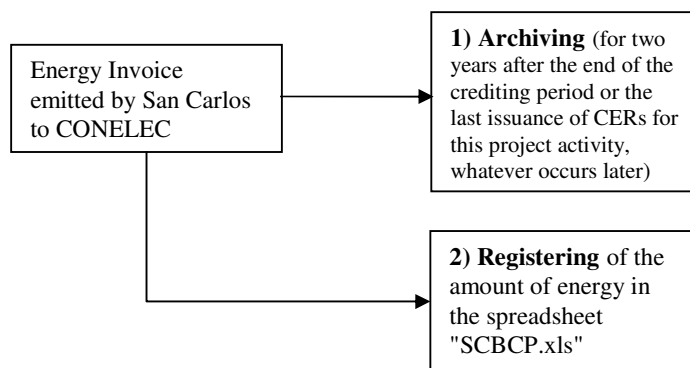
Energy Invoice emitted by San Carlos to CONELEC

1) Archiving (for two years after the end of the crediting period or the last issuance of CERs for this project activity, whatever occurs later)

2) Registering of the amount of energy in the spreadsheet "SCBCP.xls"